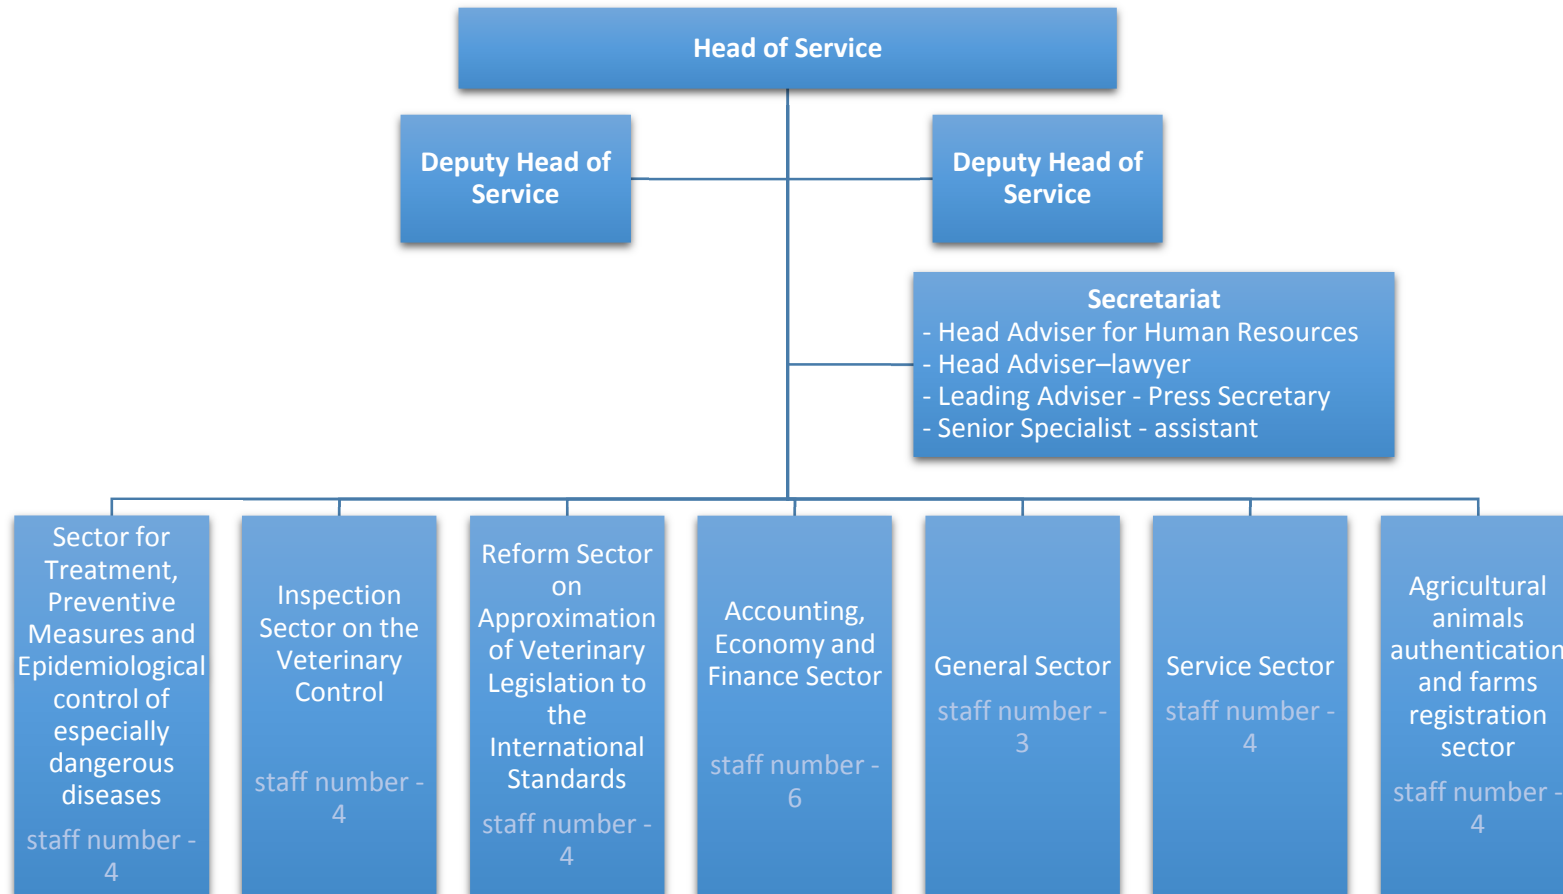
Head of Service

Deputy Head of Service

Deputy Head of Service

Secretariat
- Head Adviser for Human Resources
- Head Adviser–lawyer
- Leading Adviser - Press Secretary
- Senior Specialist - assistant

Sector for Treatment, Preventive Measures and Epidemiological control of especially dangerous diseases
staff number - 4

Inspection Sector on the Veterinary Control
staff number - 4

Reform Sector on Approximation of Veterinary Legislation to the International Standards
staff number - 4

Accounting, Economy and Finance Sector
staff number - 6

General Sector
staff number - 3

Service Sector
staff number - 4

Agricultural animals authentication and farms registration sector
staff number - 4